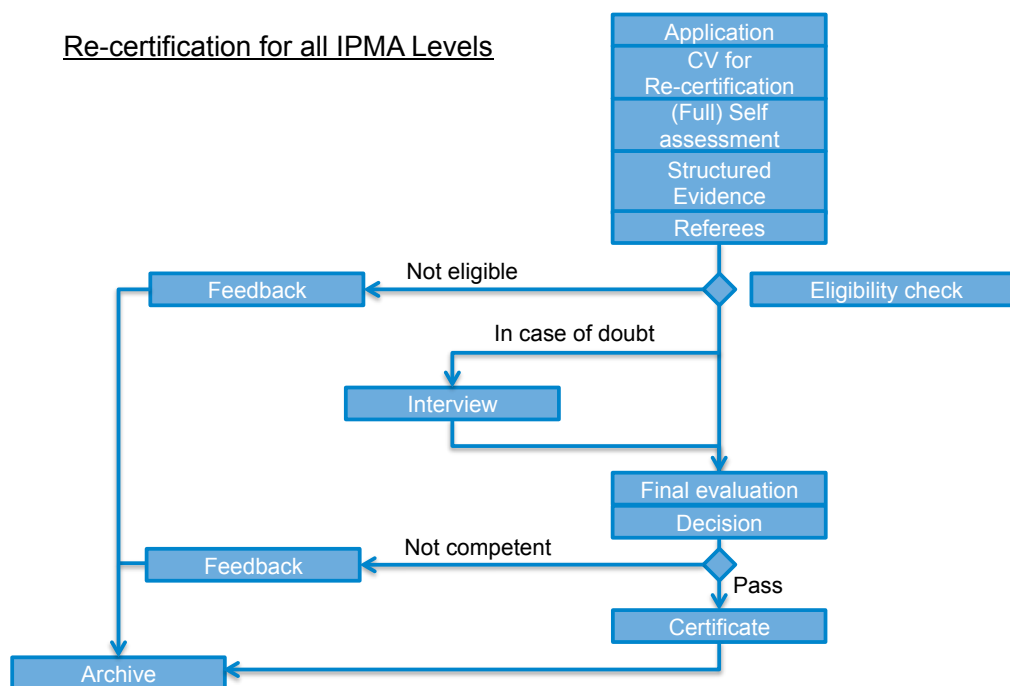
Re-certification for all IPMA Levels

Application
CV for Re-certification
(Full) Self assessment
Structured Evidence
Referees

Not eligible
Feedback
Eligibility check

In case of doubt
Interview

Final evaluation
Decision

Not competent
Feedback
Pass

Certificate

Archive